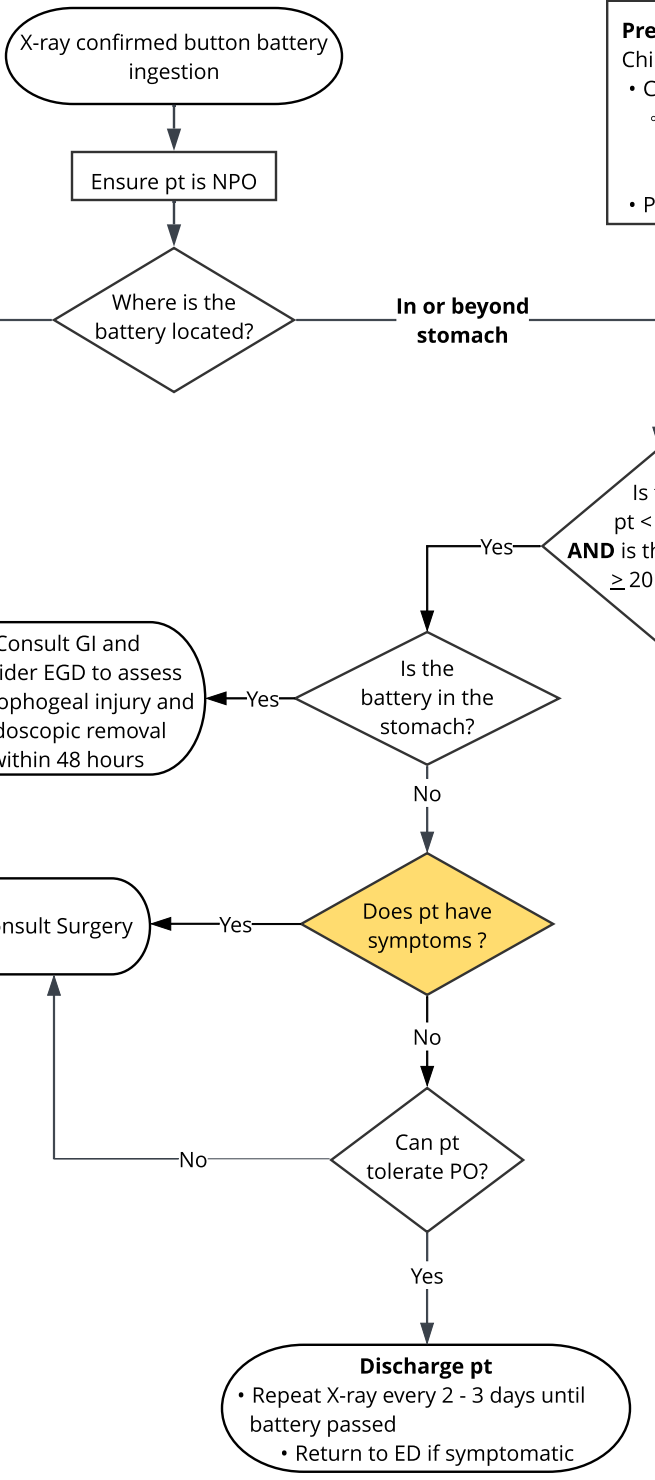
X-ray confirmed button battery ingestion

Ensure pt is NPO

Where is the battery located?

In or beyond stomach

Pre
Chi
• C
• P

Is
pt <
AND is th
$\geq$ 20

Yes

Consult GI and
ider EGD to assess
ophogeal injury and
doscopic removal
within 48 hours

Yes

Is the battery in the stomach?

No

nsult Surgery

Yes

Does pt have symptoms ?

No

No

Can pt tolerate PO?

Yes

Discharge pt
• Repeat X-ray every 2 - 3 days until battery passed
• Return to ED if symptomatic